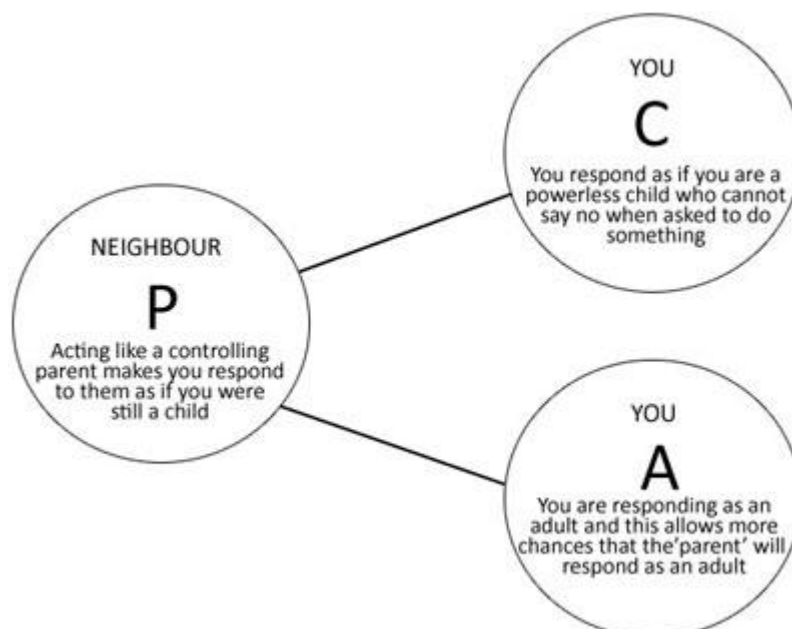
NEIGHBOUR

P

Acting like a controlling parent makes you respond to them as if you were still a child

YOU

C

You respond as if you are a powerless child who cannot say no when asked to do something

YOU

A

You are responding as an adult and this allows more chances that the'parent' will respond as an adult